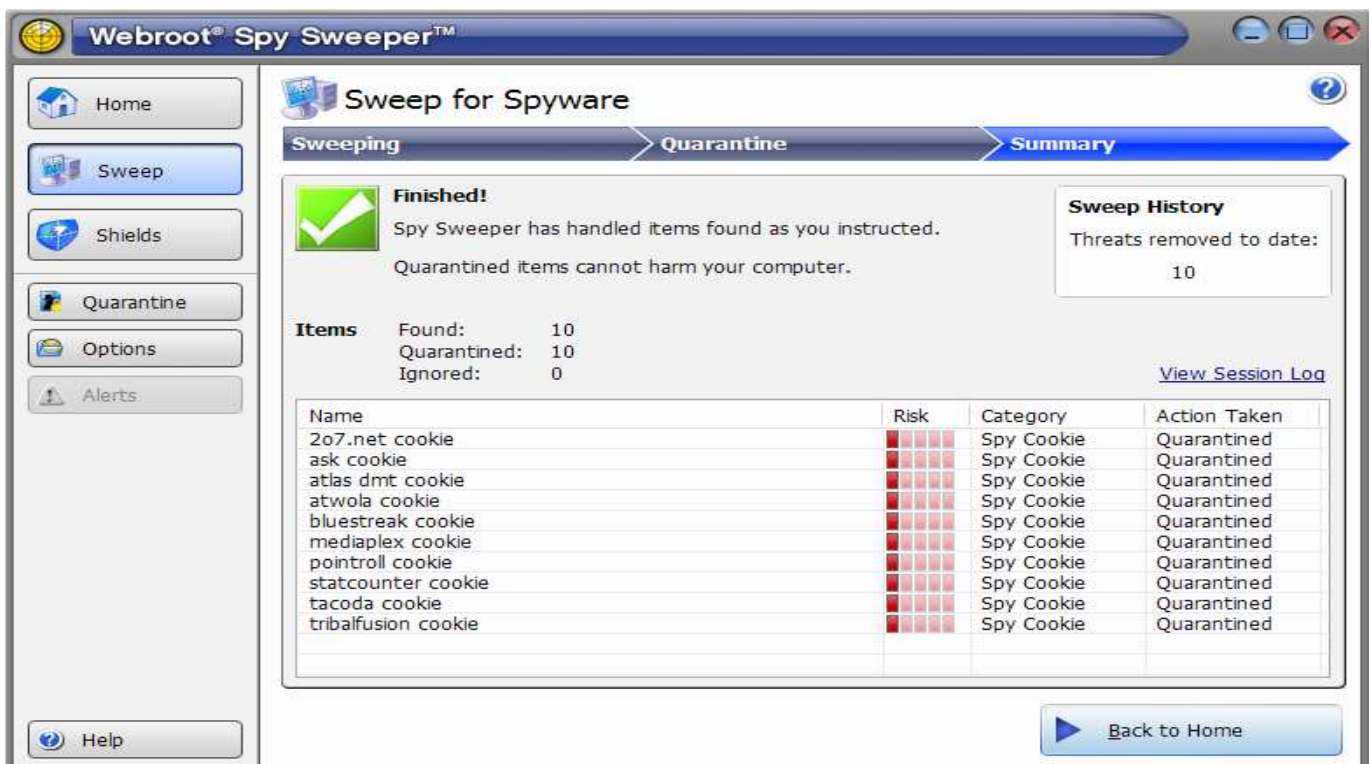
Webroot® Spy Sweeper™

Home

Sweep

Shields

Quarantine

Options

Alerts

Help

Sweep for Spyware

Sweeping

Quarantine

Summary

Finished!

Spy Sweeper has handled items found as you instructed.

Quarantined items cannot harm your computer.

Sweep History

Threats removed to date:

10

Items

Found: 10
Quarantined: 10
Ignored: 0

View Session Log

| Name | Risk | Category | Action Taken |
|---|---|---|---|
| 2o7.net cookie | | Spy Cookie | Quarantined |
| ask cookie | | Spy Cookie | Quarantined |
| atlas dmt cookie | | Spy Cookie | Quarantined |
| atwola cookie | | Spy Cookie | Quarantined |
| bluestreak cookie | | Spy Cookie | Quarantined |
| mediaplex cookie | | Spy Cookie | Quarantined |
| pointroll cookie | | Spy Cookie | Quarantined |
| statcounter cookie | | Spy Cookie | Quarantined |
| tacoda cookie | | Spy Cookie | Quarantined |
| tribalfusion cookie | | Spy Cookie | Quarantined |

Back to Home